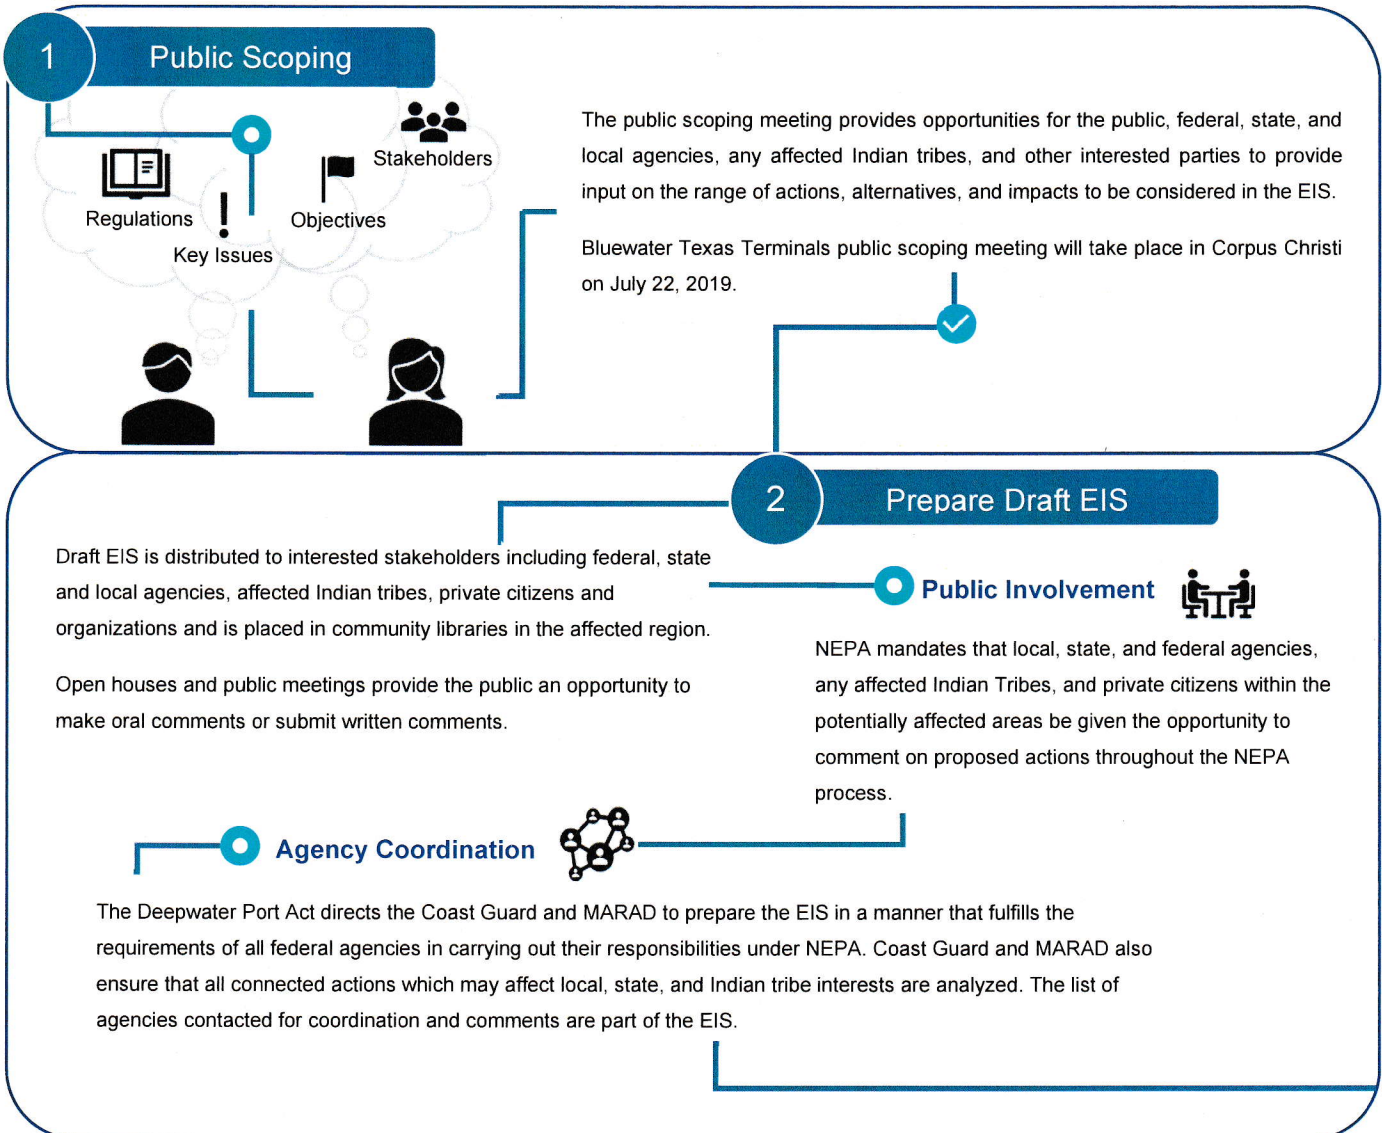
1 Public Scoping

Stakeholders

Regulations

Objectives

Key Issues

The public scoping meeting provides opportunities for the public, federal, state, and local agencies, any affected Indian tribes, and other interested parties to provide input on the range of actions, alternatives, and impacts to be considered in the EIS.

Bluewater Texas Terminals public scoping meeting will take place in Corpus Christi on July 22, 2019.

2 Prepare Draft EIS

Draft EIS is distributed to interested stakeholders including federal, state and local agencies, affected Indian tribes, private citizens and organizations and is placed in community libraries in the affected region.

Open houses and public meetings provide the public an opportunity to make oral comments or submit written comments.

Public Involvement

NEPA mandates that local, state, and federal agencies, any affected Indian Tribes, and private citizens within the potentially affected areas be given the opportunity to comment on proposed actions throughout the NEPA process.

Agency Coordination

The Deepwater Port Act directs the Coast Guard and MARAD to prepare the EIS in a manner that fulfills the requirements of all federal agencies in carrying out their responsibilities under NEPA. Coast Guard and MARAD also ensure that all connected actions which may affect local, state, and Indian tribe interests are analyzed. The list of agencies contacted for coordination and comments are part of the EIS.